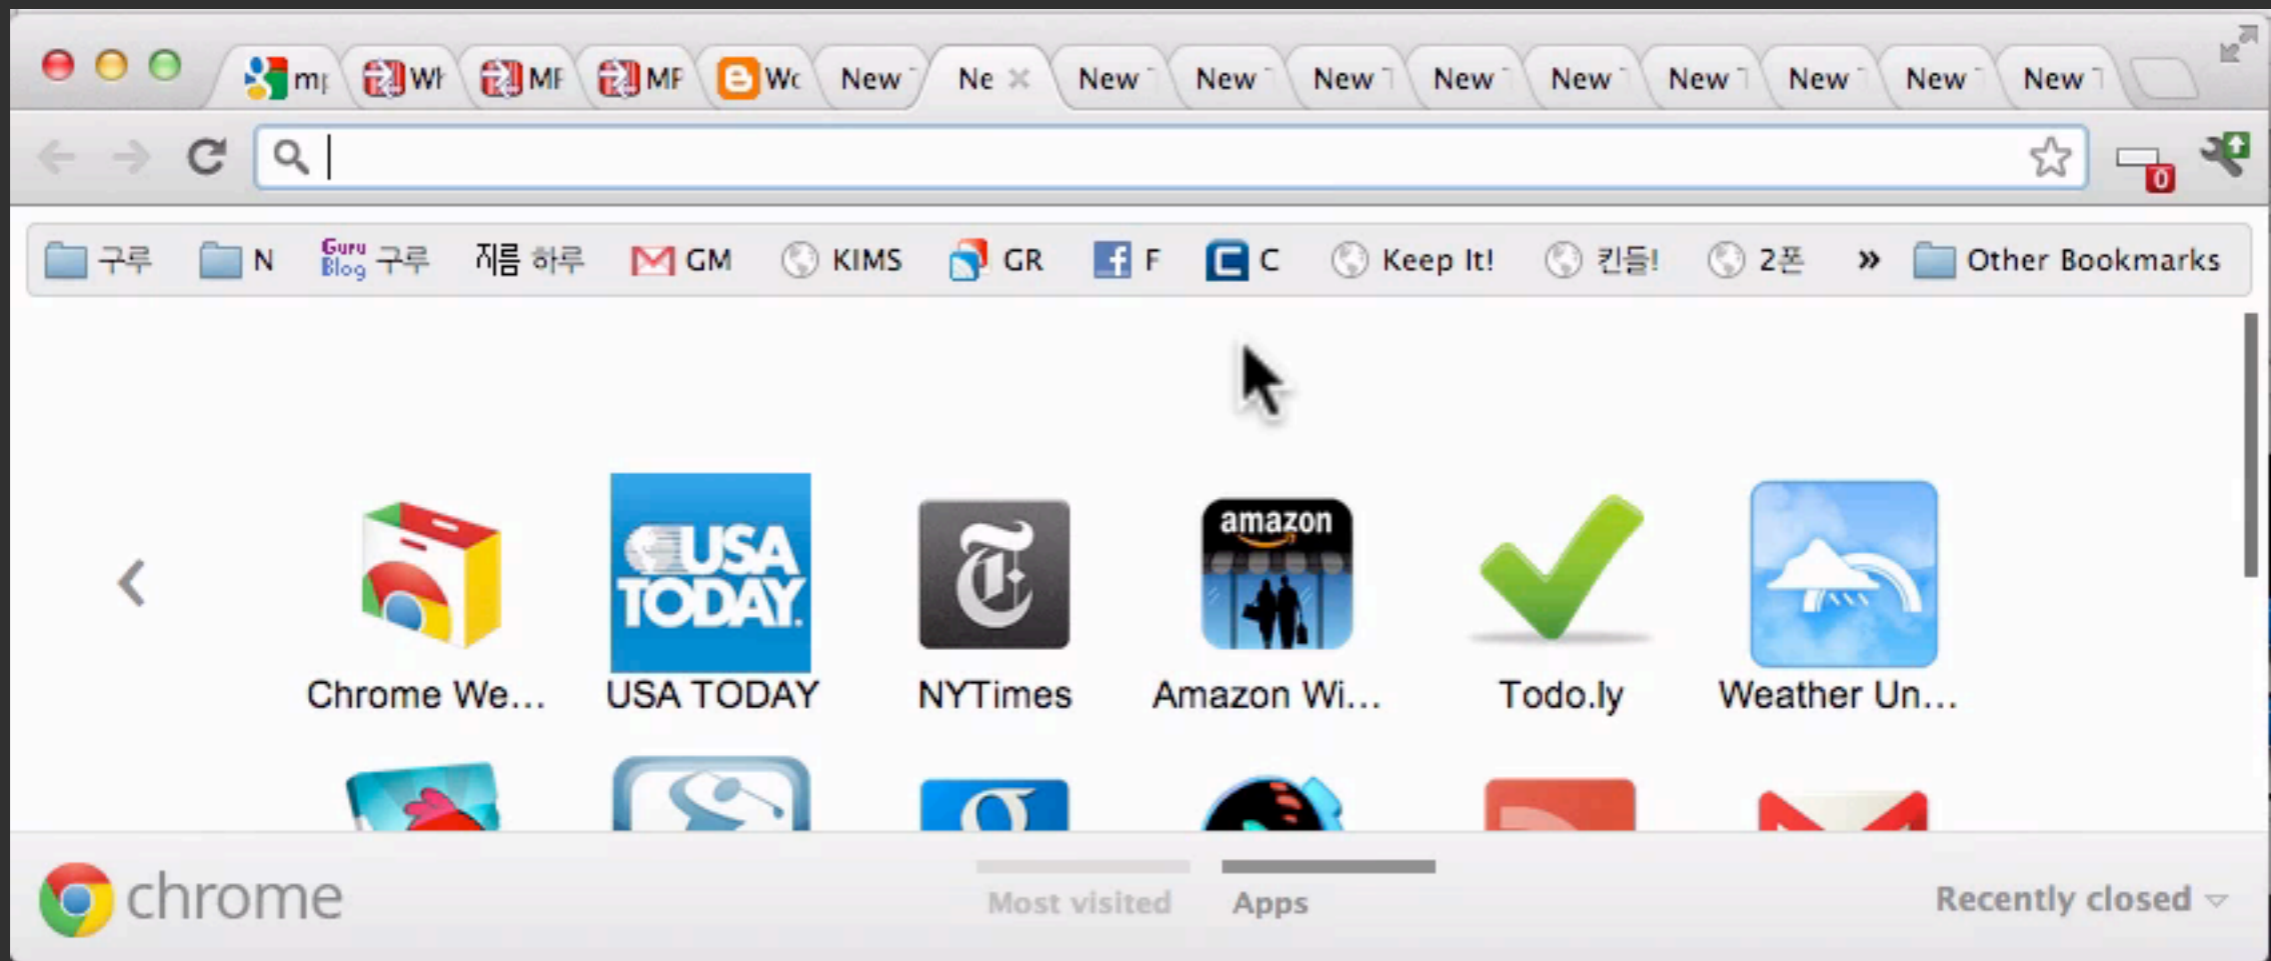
mp Wi MF MF Wc New Ne × New New New New New New New New New

0

구루 N Guru Blog 구루 지름 하루 GM KIMS GR F C Keep It! 킨들! 2폰 » Other Bookmarks

USA TODAY

amazon

Chrome We... USA TODAY NYTimes Amazon Wi... Todo.ly Weather Un...

chrome

Most visited Apps Recently closed